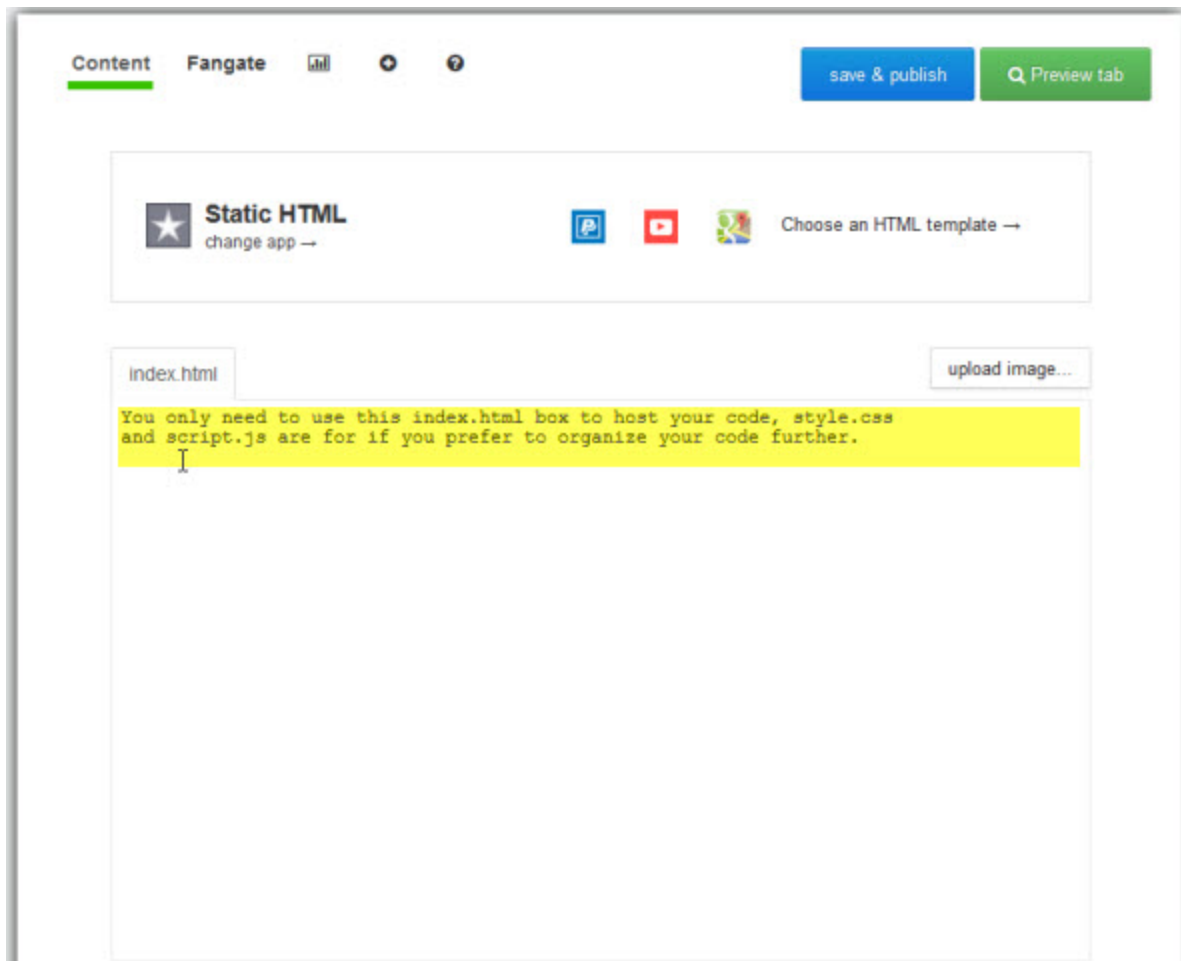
Content Fangate

save & publish

Preview tab

Static HTML
change app →

Choose an HTML template →

index.html

upload image...

You only need to use this index.html box to host your code, style.css
and script.js are for if you prefer to organize your code further.